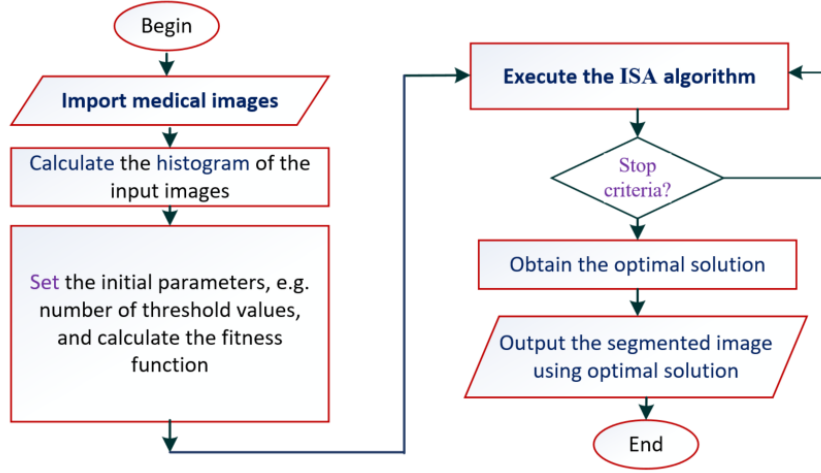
Begin

Import medical images

Calculate the histogram of the input images

Set the initial parameters, e.g. number of threshold values, and calculate the fitness function

Execute the ISA algorithm

Stop criteria?

Obtain the optimal solution

Output the segmented image using optimal solution

End